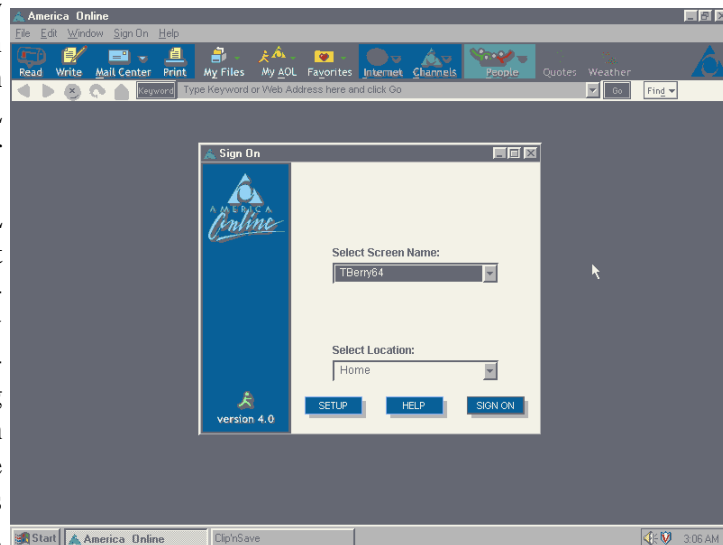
America Online

File Edit Window Sign On Help

Read Write Mail Center Print My Files My AOL Favorites Internet Channels People Quotes Weather

Keyword Type Keyword or Web Address here and click Go

Go Find

Sign On

AMERICA Online

Select Screen Name:

TBerry64

Select Location:

Home

version 4.0

SETUP HELP SIGN ON

Start America Online Clip'nSave 3:06 AM